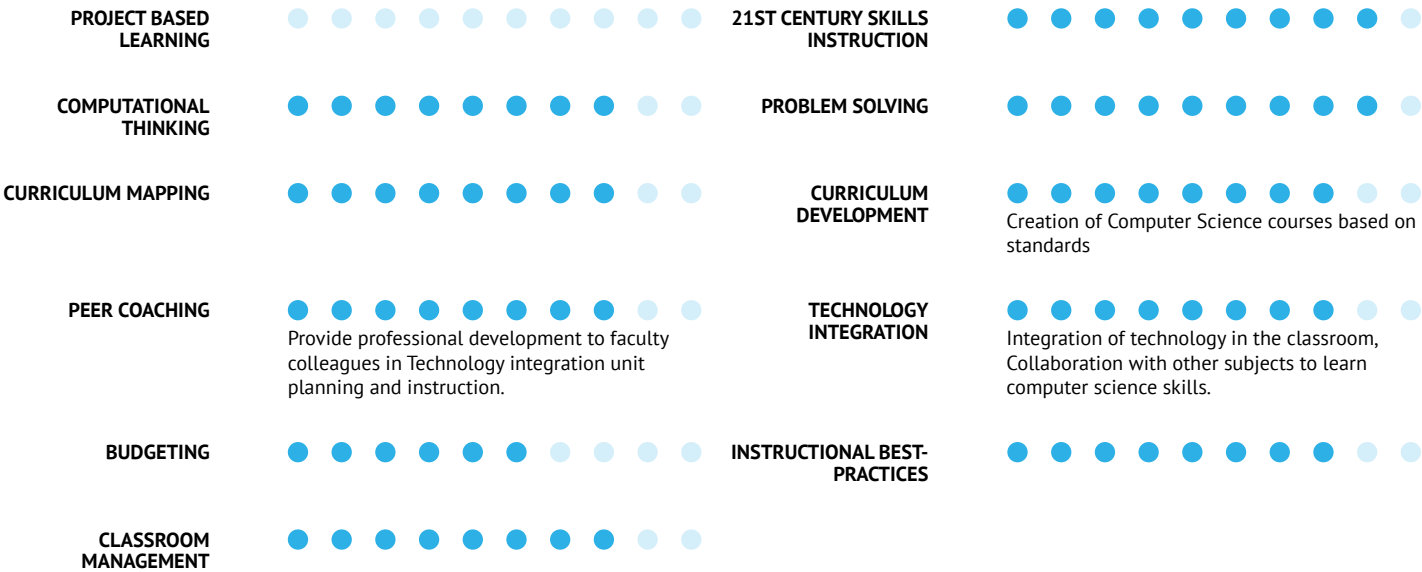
PROJECT BASED LEARNING

COMPUTATIONAL THINKING

CURRICULUM MAPPING

PEER COACHING

Provide professional development to faculty colleagues in Technology integration unit planning and instruction.

BUDGETING

CLASSROOM MANAGEMENT

21ST CENTURY SKILLS INSTRUCTION

PROBLEM SOLVING

CURRICULUM DEVELOPMENT

Creation of Computer Science courses based on standards

TECHNOLOGY INTEGRATION

Integration of technology in the classroom, Collaboration with other subjects to learn computer science skills.

INSTRUCTIONAL BEST-PRACTICES